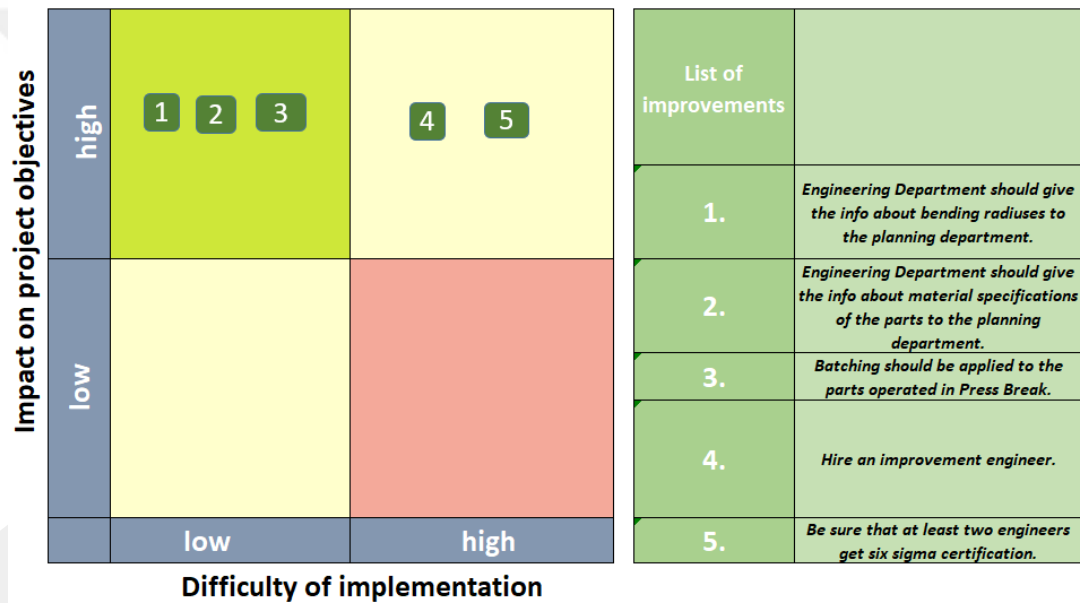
Impact on project objectives

high

1 2 3

4 5

low

low

high

Difficulty of implementation

| List of improvements | |
|---|---|
| 1. | Engineering Department should give the info about bending radiuses to the planning department. |
| 2. | Engineering Department should give the info about material specifications of the parts to the planning department. |
| 3. | Batching should be applied to the parts operated in Press Break. |
| 4. | Hire an improvement engineer. |
| 5. | Be sure that at least two engineers get six sigma certification. |